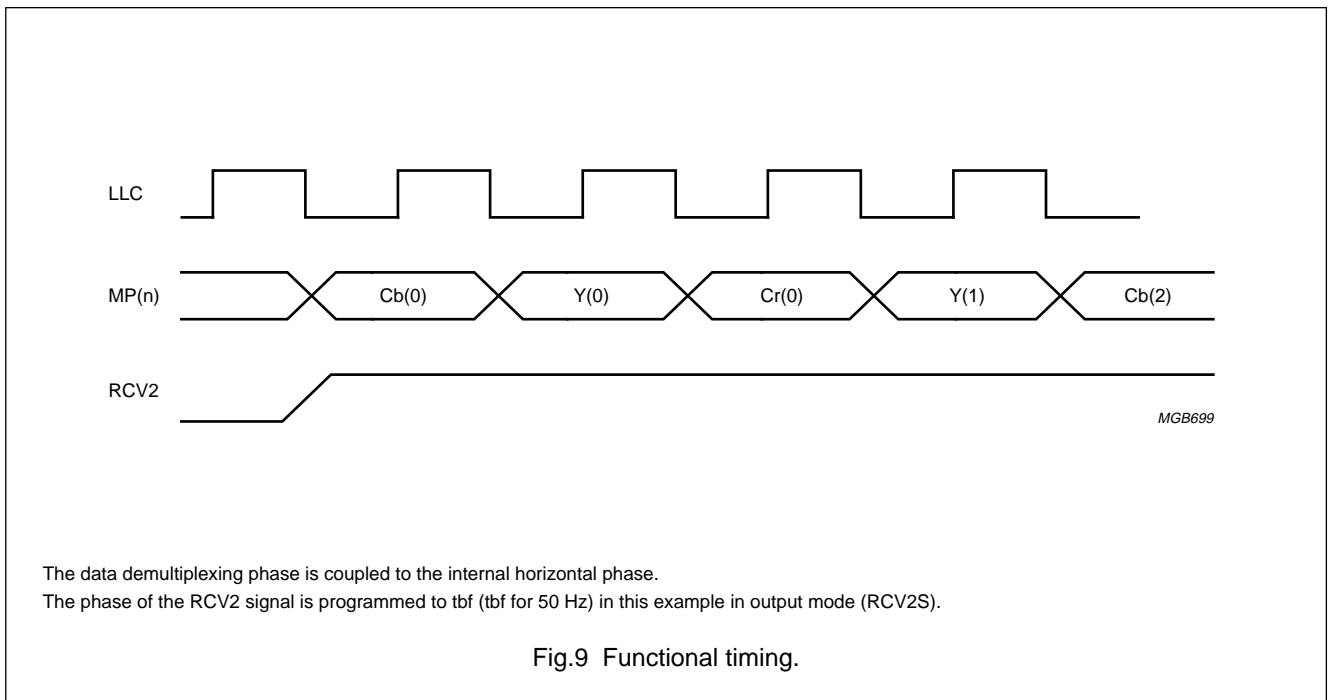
LLC

MP(n)

Cb(0)

Y(0)

Cr(0)

Y(1)

Cb(2)

RCV2

MGB699

The data demultiplexing phase is coupled to the internal horizontal phase.
The phase of the RCV2 signal is programmed to tbf (tbf for 50 Hz) in this example in output mode (RCV2S).

Fig.9 Functional timing.